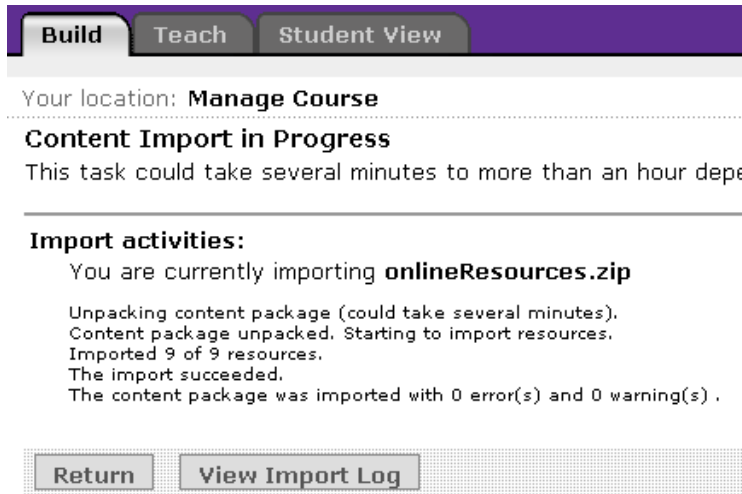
Build Teach Student View

Your location: Manage Course

Content Import in Progress

This task could take several minutes to more than an hour depe

Import activities:

You are currently importing onlineResources.zip

Unpacking content package (could take several minutes).
Content package unpacked. Starting to import resources.
Imported 9 of 9 resources.
The import succeeded.
The content package was imported with 0 error(s) and 0 warning(s) .

Return View Import Log